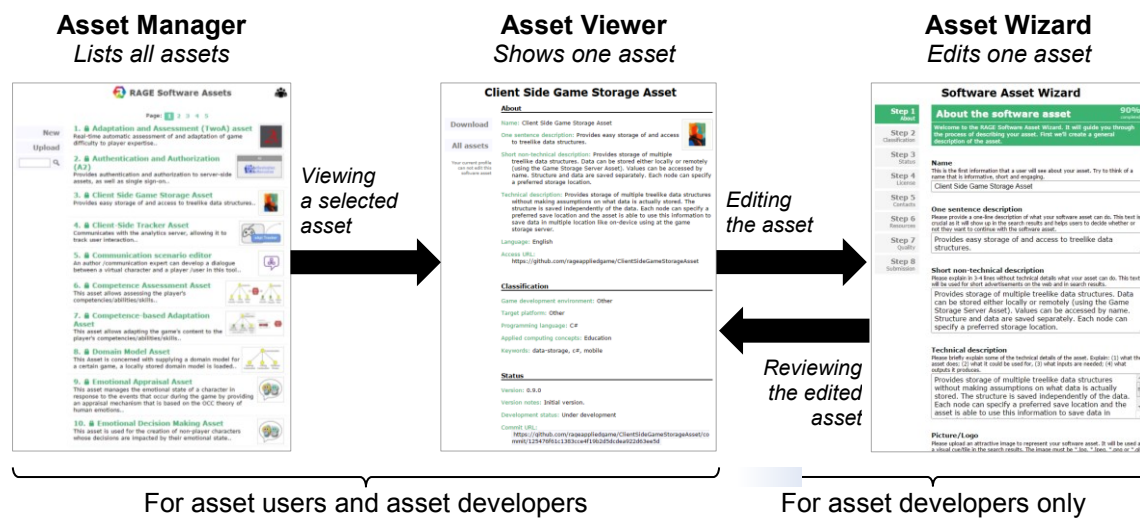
**Asset Manager**
*Lists all assets*

RAGE Software Assets

Page: 1 2 3 4 5

New
Upload

1. Adaptation and Assessment (TwoA) asset
Real-time automatic assessment of and adaptation of game difficulty to player expertise..

2. Authentication and Authorization (A2)
Provides authentication and authorization to server-side assets, as well as single sign-on..

3. Client Side Game Storage Asset
Provides easy storage of and access to treelike data structures..

4. Client-Side Tracker Asset
Communicates with the analytics server, allowing it to track user interaction..

5. Communication scenario editor
An author /communication expert can develop a dialogue between a virtual character and a player /user in this tool..

6. Competence Assessment Asset
This asset allows assessing the player's competencies/abilities/skills..

7. Competence-based Adaptation Asset
This asset allows adapting the game's content to the player's competencies/abilities/skills..

8. Domain Model Asset
This asset is concerned with supplying a domain model for a certain game, a locally stored domain model is loaded..

9. Emotional Appraisal Asset
This asset manages the emotional state of a character in response to the events that occur during the game by providing an appraisal mechanism that is based on the OCC theory of human emotions..

10. Emotional Decision Making Asset
This asset is used for the creation of non-player characters whose decisions are impacted by their emotional state..

*Viewing a selected asset*

**Asset Viewer**
*Shows one asset*

Client Side Game Storage Asset

Download
All assets
Your current profile can not edit this software asset

About
Name: Client Side Game Storage Asset
One sentence description: Provides easy storage of and access to treelike data structures.
Short non-technical description: Provides storage of multiple treelike data structures. Data can be stored either locally or remotely (using the Game Storage Server Asset). Values can be accessed by name. Structure and data are saved separately. Each node can specify a preferred storage location.
Technical description: Provides storage of multiple treelike data structures without making assumptions on what data is actually stored. The structure is saved independently of the data. Each node can specify a preferred save location and the asset is able to use this information to save data in multiple location like on-device using at the game storage server.
Language: English
Access URL: https://github.com/rageappliedgame/ClientSideGameStorageAsset

Classification
Game development environment: Other
Target platform: Other
Programming language: C#
Applied computing concepts: Education
Keywords: data-storage, c#, mobile

Status
Version: 0.9.0
Version notes: Initial version.
Development status: Under development
Commit URL: https://github.com/rageappliedgame/ClientSideGameStorageAsset/commit/125476fb1c1383cce4f19b2d5dcdea022d63ee5d

*Editing the asset*

*Reviewing the edited asset*

**Asset Wizard**
*Edits one asset*

Software Asset Wizard

Step 1 About
Step 2 Classification
Step 3 Status
Step 4 License
Step 5 Contacts
Step 6 Resources
Step 7 Quality
Step 8 Submission

About the software asset 90% completed

Welcome to the RAGE Software Asset Wizard. It will guide you through the process of describing your asset. First we'll create a general description of the asset.

Name
This is the first information that a user will see about your asset. Try to think of a name that is informative, short and engaging.
Client Side Game Storage Asset

One sentence description
Please provide a one-line description of what your software asset can do. This text is crucial as it will show up in the search results and helps users to decide whether or not they want to continue with the software asset.
Provides easy storage of and access to treelike data structures.

Short non-technical description
Please explain in 3-4 lines without technical details what your asset can do. This text will be used for short advertisements on the web and in search results.
Provides storage of multiple treelike data structures. Data can be stored either locally or remotely (using the Game Storage Server Asset). Values can be accessed by name. Structure and data are saved separately. Each node can specify a preferred storage location.

Technical description
Please briefly explain some of the technical details of the asset. Explain: (1) what the asset does: (2) what it could be used for, (3) what inputs are needed; (4) what outputs it produces.
Provides storage of multiple treelike data structures without making assumptions on what data is actually stored. The structure is saved independently of the data. Each node can specify a preferred save location and the asset is able to use this information to save data in

Picture/Logo
Please upload an attractive image to represent your software asset. It will be used as a visual cue/tile in the search results. The image must be ".jpg, ".jpeg, ".png or ".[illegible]

For asset users and asset developers

For asset developers only